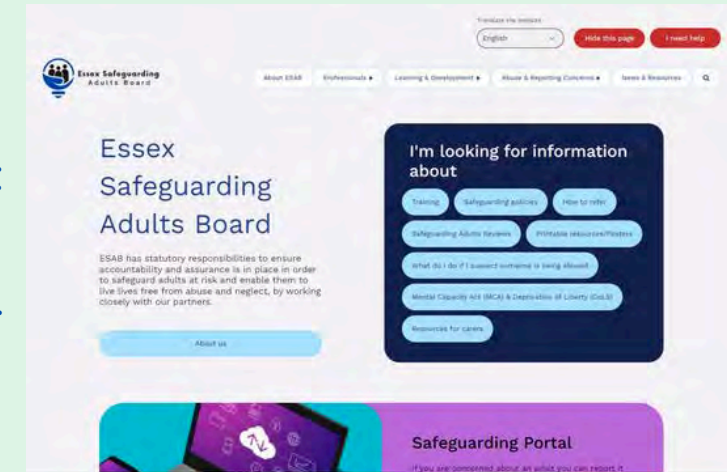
Translate this website

English

Hide this page

I need help

Essex Safeguarding Adults Board

About ESAB

Professionals ▸

Learning & Development ▸

Abuse & Reporting Concerns ▸

News & Resources

Essex Safeguarding Adults Board

ESAB has statutory responsibilities to ensure accountability and assurance is in place in order to safeguard adults at risk and enable them to live lives free from abuse and neglect, by working closely with our partners.

About us

I'm looking for information about

Training

Safeguarding policies

How to refer

Safeguarding Adults Reviews

Printable resources/Posters

What do I do if I suspect someone is being abused

Mental Capacity Act (MCA) & Deprivation of Liberty (DoLS)

Resources for carers

Safeguarding Portal

If you are concerned about an adult you can report it